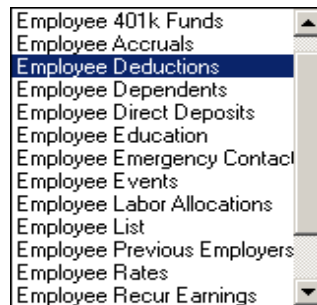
Employee 401k Funds
Employee Accruals
Employee Deductions
Employee Dependents
Employee Direct Deposits
Employee Education
Employee Emergency Contact
Employee Events
Employee Labor Allocations
Employee List
Employee Previous Employers
Employee Rates
Employee Recur Earnings